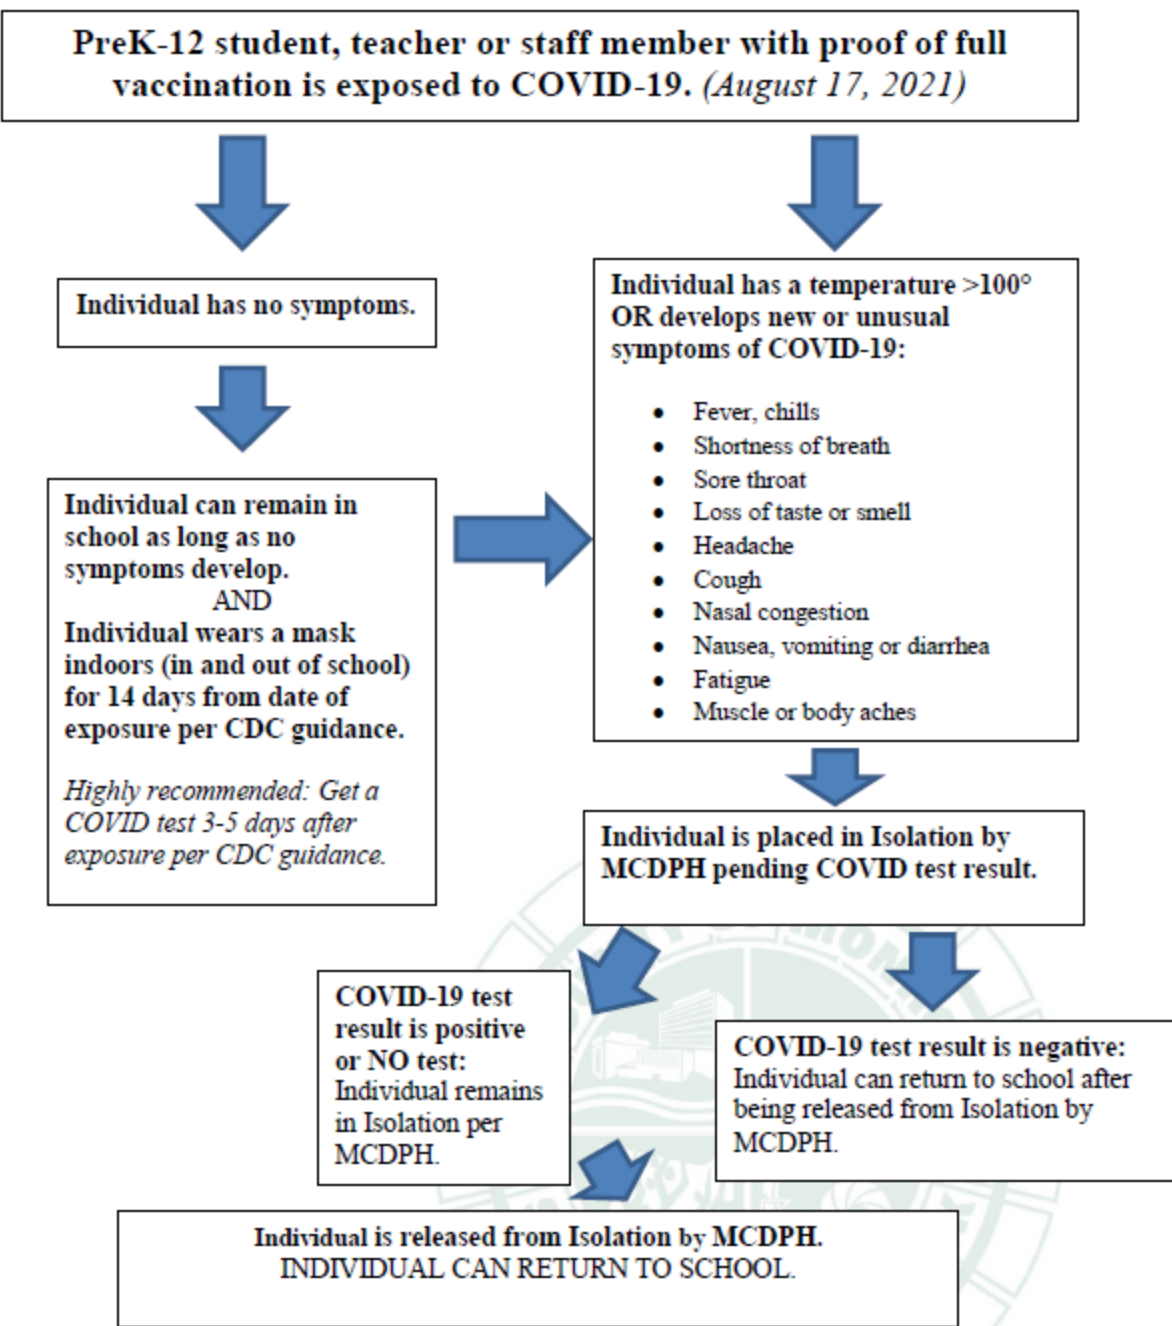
PreK-12 student, teacher or staff member with proof of full vaccination is exposed to COVID-19. (August 17, 2021)

Individual has no symptoms.

Individual can remain in school as long as no symptoms develop.
AND
Individual wears a mask indoors (in and out of school) for 14 days from date of exposure per CDC guidance.

Highly recommended: Get a COVID test 3-5 days after exposure per CDC guidance.

Individual has a temperature >100° OR develops new or unusual symptoms of COVID-19:

- Fever, chills
- Shortness of breath
- Sore throat
- Loss of taste or smell
- Headache
- Cough
- Nasal congestion
- Nausea, vomiting or diarrhea
- Fatigue
- Muscle or body aches

Individual is placed in Isolation by MCDPH pending COVID test result.

COVID-19 test result is positive or NO test: Individual remains in Isolation per MCDPH.

COVID-19 test result is negative: Individual can return to school after being released from Isolation by MCDPH.

Individual is released from Isolation by MCDPH.
INDIVIDUAL CAN RETURN TO SCHOOL.